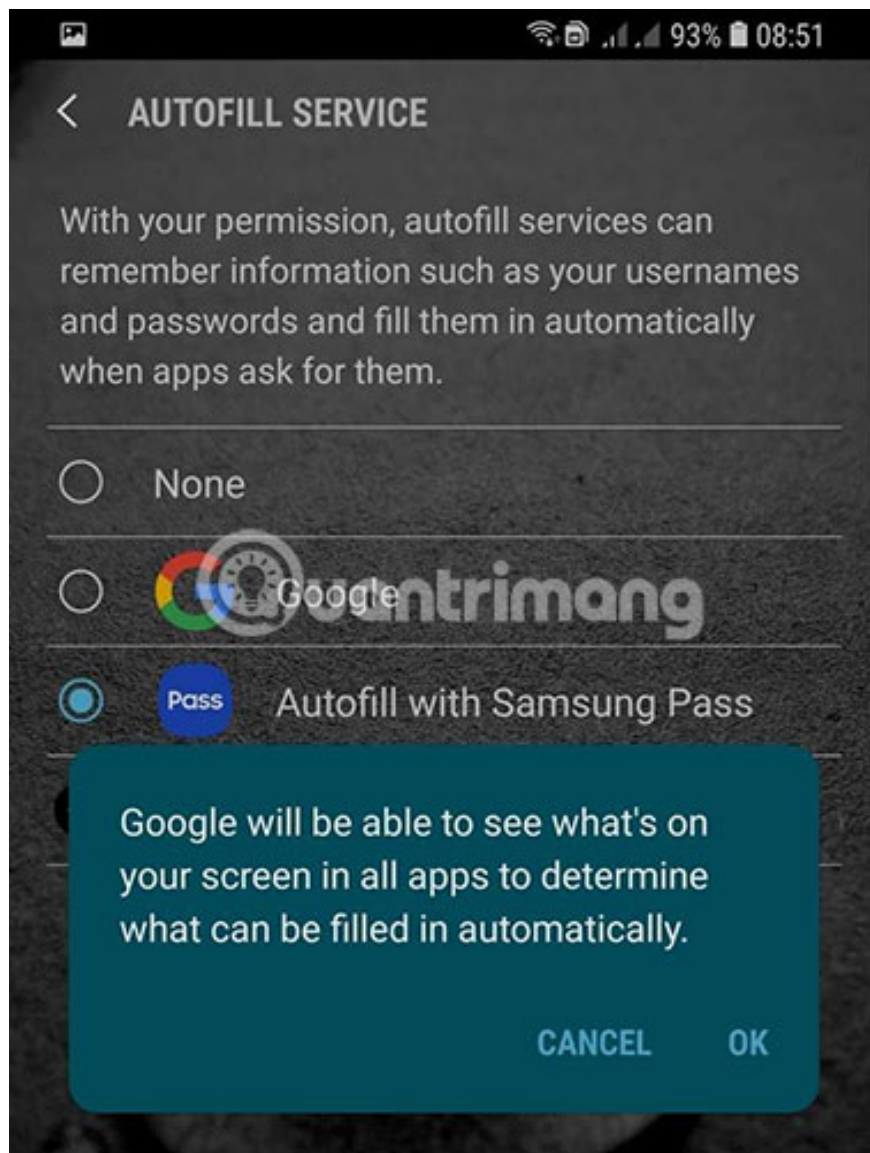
93% 08:51

AUTOFILL SERVICE

With your permission, autofill services can remember information such as your usernames and passwords and fill them in automatically when apps ask for them.

None

Google

Quantrimang

Pass

Autofill with Samsung Pass

Google will be able to see what's on your screen in all apps to determine what can be filled in automatically.

CANCEL OK